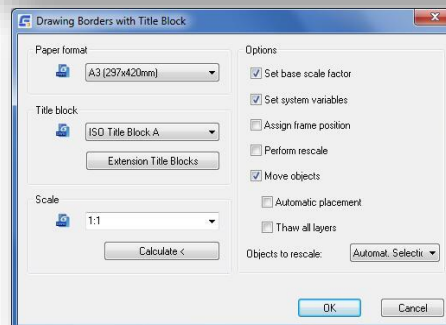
Drawing Borders with Title Block

Paper format
A3 (297x420mm)

Title block
ISO Title Block A
Extension Title Blocks

Scale
1:1
Calculate <

Options
Set base scale factor
Set system variables
Assign frame position
Perform rescale
Move objects
Automatic placement
Thaw all layers
Objects to rescale:
Automat. Selectio

OK
Cancel